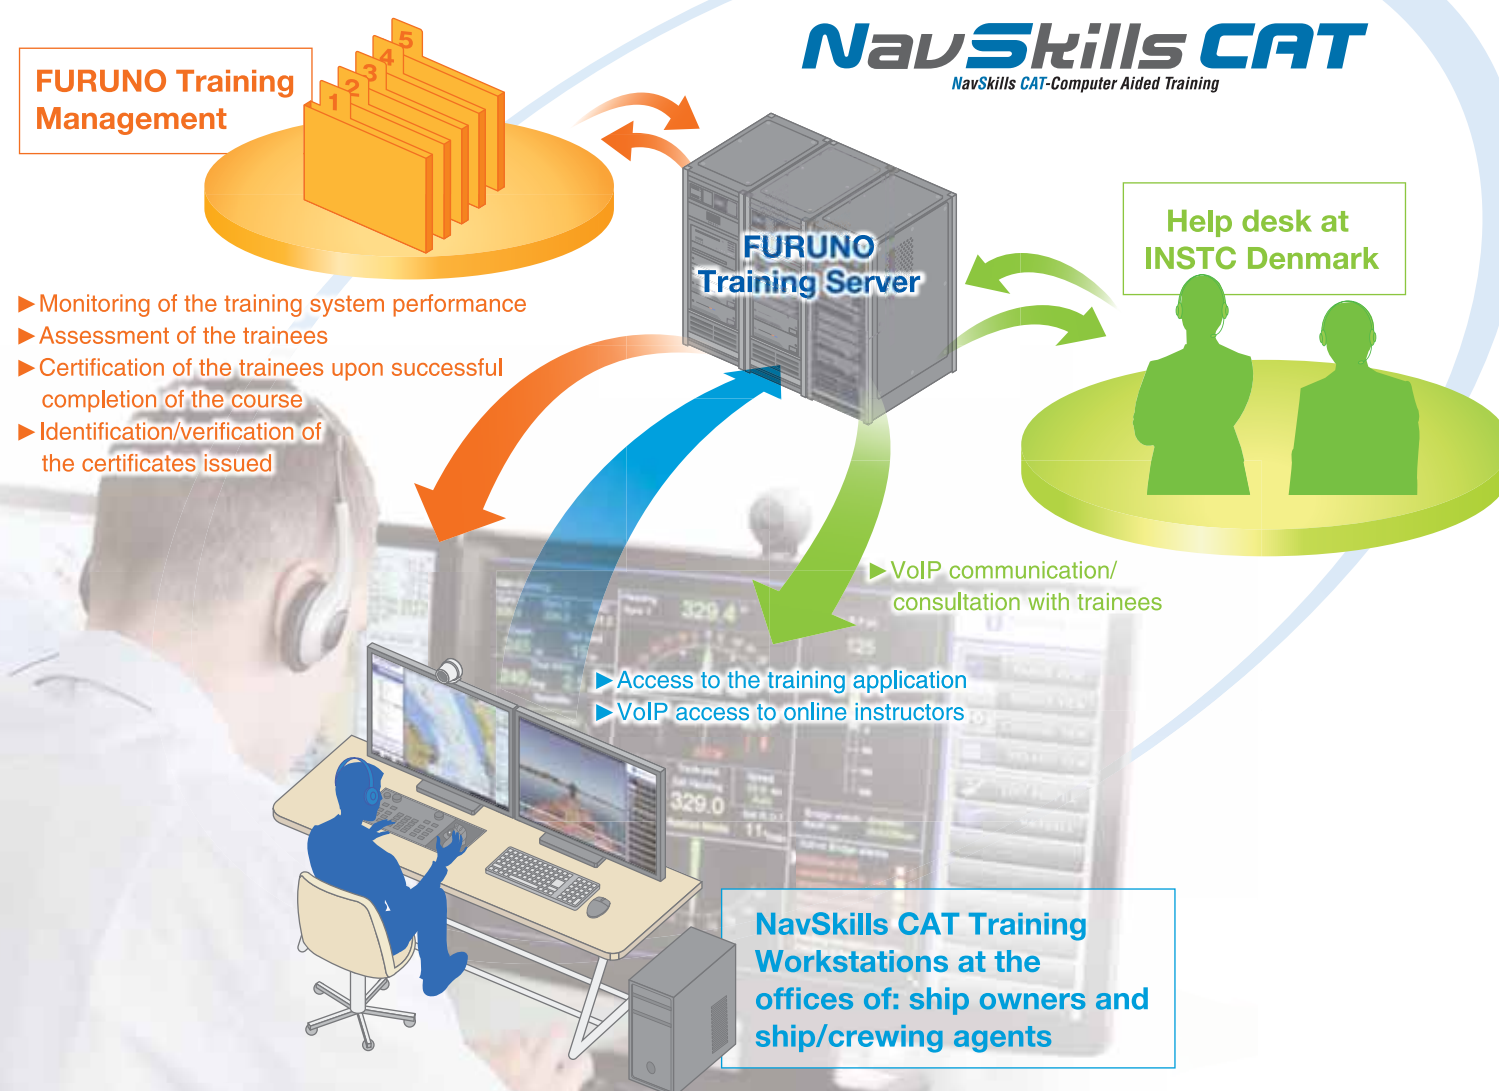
NavSkills CAT
NavSkills CAT-Computer Aided Training

FURUNO Training Management

1 2 3 4 5

FURUNO Training Server

Help desk at INSTC Denmark

►Monitoring of the training system performance
►Assessment of the trainees
►Certification of the trainees upon successful completion of the course
►Identification/verification of the certificates issued

►VoIP communication/ consultation with trainees

►Access to the training application
►VoIP access to online instructors

329.4
329.0

NavSkills CAT Training Workstations at the offices of: ship owners and ship/crewing agents